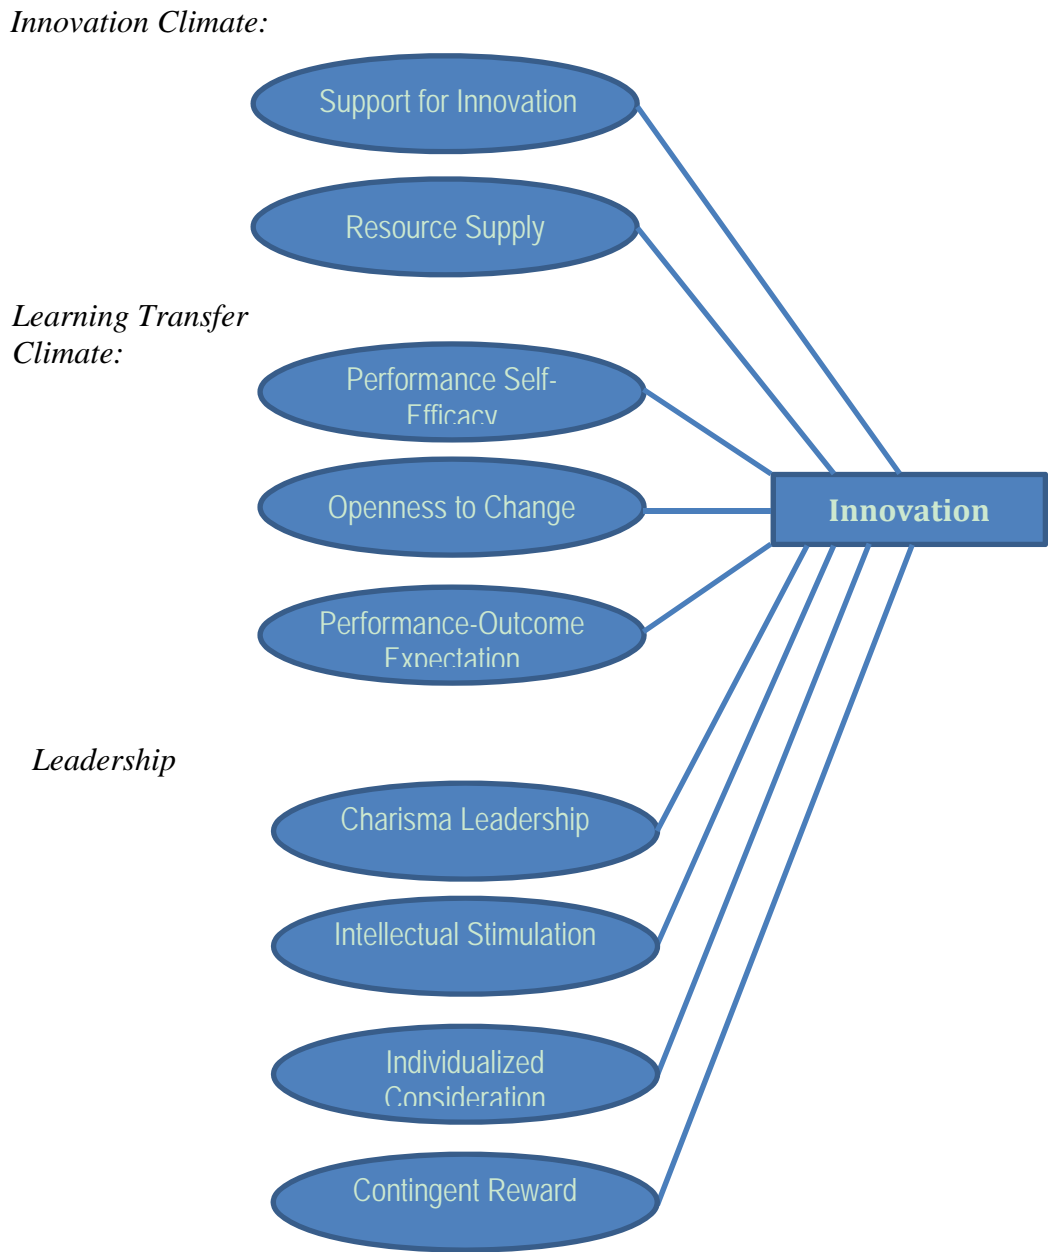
Innovation Climate:

Support for Innovation

Resource Supply

Learning Transfer Climate:

Performance Self-Efficacy

Openness to Change

Performance-Outcome Expectation

Innovation

Leadership

Charisma Leadership

Intellectual Stimulation

Individualized Consideration

Contingent Reward